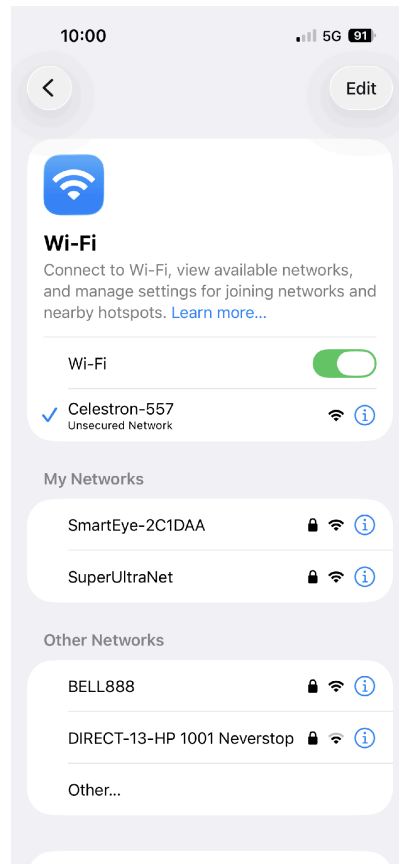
10:00
5G 91

Edit

Wi-Fi
Connect to Wi-Fi, view available networks, and manage settings for joining networks and nearby hotspots. Learn more...

Wi-Fi

Celestron-557
Unsecured Network

My Networks

SmartEye-2C1DAA

SuperUltraNet

Other Networks

BELL888

DIRECT-13-HP 1001 Neverstop

Other...